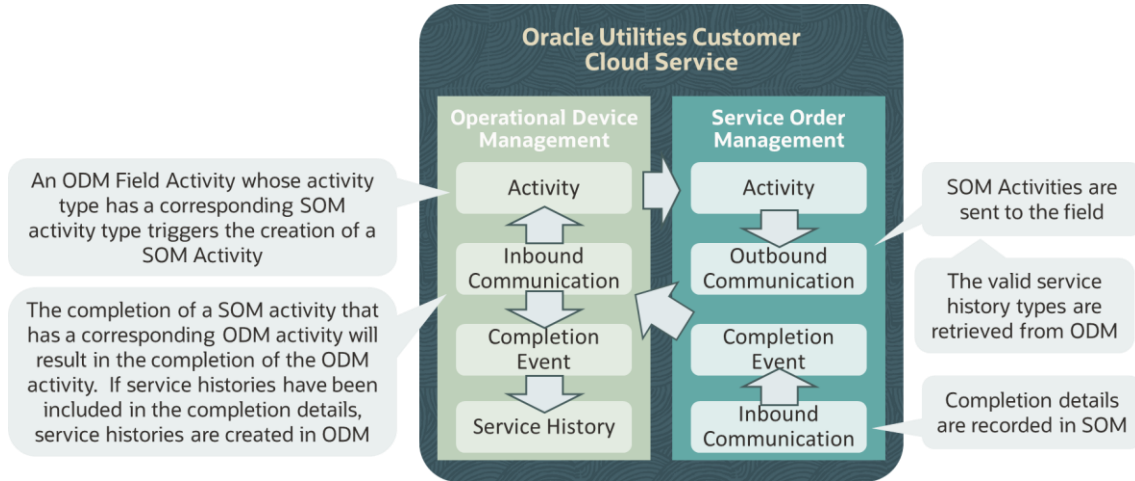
Oracle Utilities Customer Cloud Service

Operational Device Management

Activity

Inbound Communication

Completion Event

Service History

Service Order Management

Activity

Outbound Communication

Completion Event

Inbound Communication

An ODM Field Activity whose activity type has a corresponding SOM activity type triggers the creation of a SOM Activity

The completion of a SOM activity that has a corresponding ODM activity will result in the completion of the ODM activity. If service histories have been included in the completion details, service histories are created in ODM

SOM Activities are sent to the field

The valid service history types are retrieved from ODM

Completion details are recorded in SOM